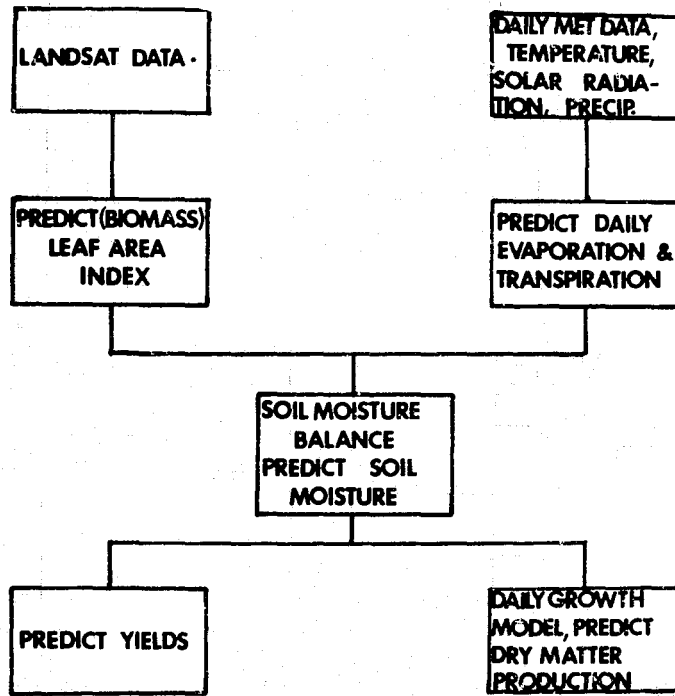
LANDSAT DATA·

DAILY MET DATA, TEMPERATURE, SOLAR RADIATION, PRECIP.

PREDICT(BIOMASS) LEAF AREA INDEX

PREDICT DAILY EVAPORATION & TRANSPIRATION

SOIL MOISTURE BALANCE PREDICT SOIL MOISTURE

PREDICT YIELDS

DAILY GROWTH MODEL, PREDICT DRY MATTER PRODUCTION